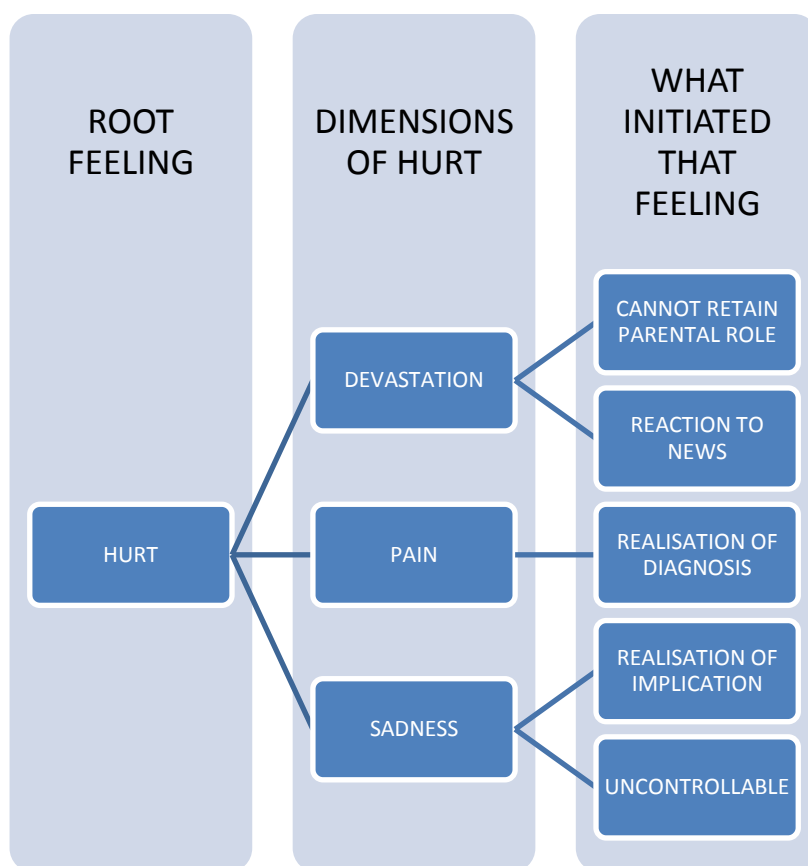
ROOT FEELING

DIMENSIONS OF HURT

WHAT INITIATED THAT FEELING

HURT

DEVASTATION

PAIN

SADNESS

CANNOT RETAIN PARENTAL ROLE

REACTION TO NEWS

REALISATION OF DIAGNOSIS

REALISATION OF IMPLICATION

UNCONTROLLABLE